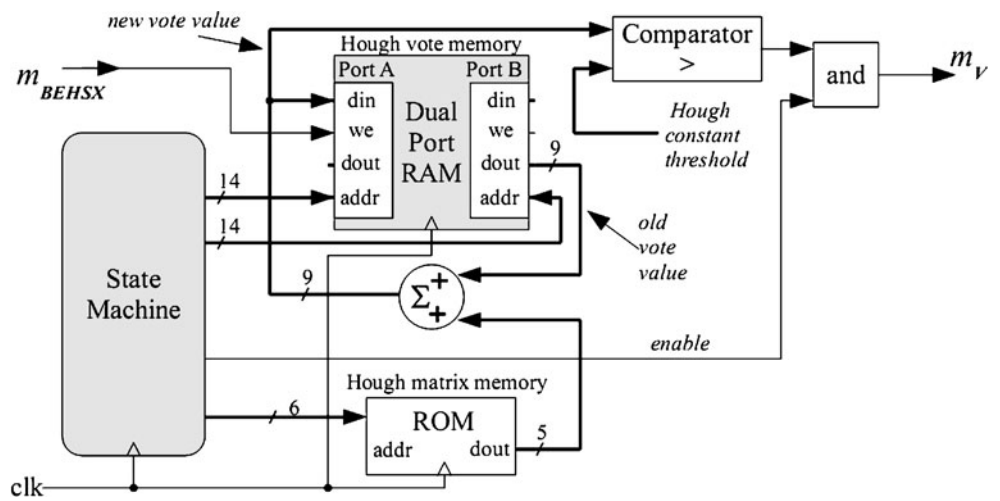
new vote value

Hough vote memory

Comparator

>

and

$m_{BEHSX}$

$m_V$

Port A

Port B

din

we

dout

addr

Dual Port RAM

din

we

dout

addr

9

Hough constant threshold

14

14

old vote value

State Machine

9

$\Sigma^+_+$

enable

Hough matrix memory

6

ROM

addr

dout

5

clk